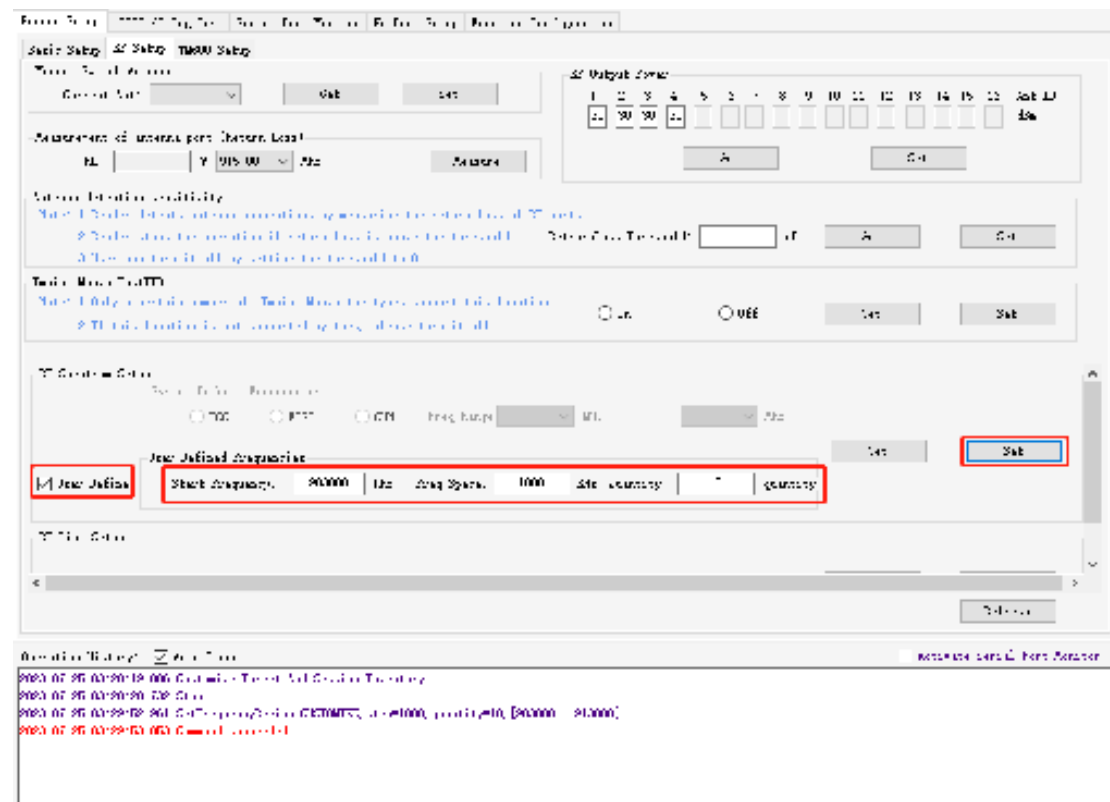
Reader Setup | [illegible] | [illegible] | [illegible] | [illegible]

Basic Setup | RF Setup | TM600 Setup

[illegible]
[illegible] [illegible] Get Set

RF Output Power
1 2 3 4 5 6 7 8 9 10 11 12 13 14 15 16 Set All
30 30 30 30
dBm
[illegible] Set

Measurement of antenna port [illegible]
RL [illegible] 915.00 MHz Measure

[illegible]
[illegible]
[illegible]
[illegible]
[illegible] dB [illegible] Set

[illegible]
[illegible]
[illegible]
ON OFF Get Set

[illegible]
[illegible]
FCC ETSI CHN Freq Range MHz

User Defined Frequencies
User Defined
Start Frequency: 920000 KHz Freq Space: 1000 KHz Quantity: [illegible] Quantity
Get Set

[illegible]

Refresh

Operation History: Auto Clear
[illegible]
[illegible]
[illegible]
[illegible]
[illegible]